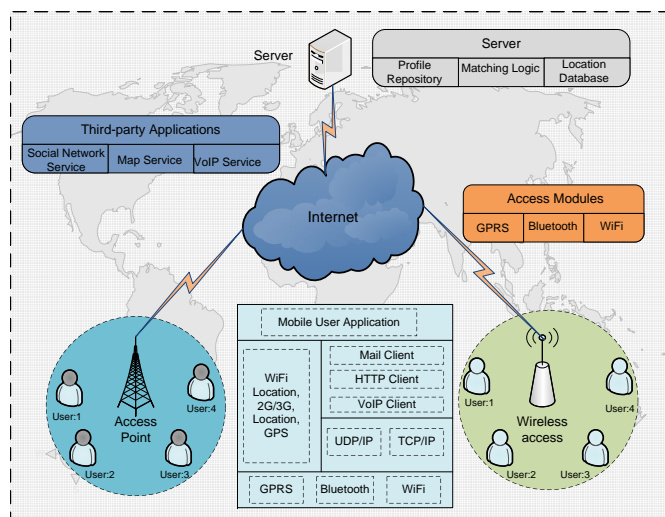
Server

Server

Profile Repository | Matching Logic | Location Database

Third-party Applications

Social Network Service | Map Service | VoIP Service

Internet

Access Modules

GPRS | Bluetooth | WiFi

Mobile User Application

WiFi Location, 2G/3G, Location, GPS

Mail Client

HTTP Client

VoIP Client

UDP/IP

TCP/IP

GPRS | Bluetooth | WiFi

User:1

User:4

Access Point

User:2

User:3

User:1

User:4

Wireless access

User:2

User:3